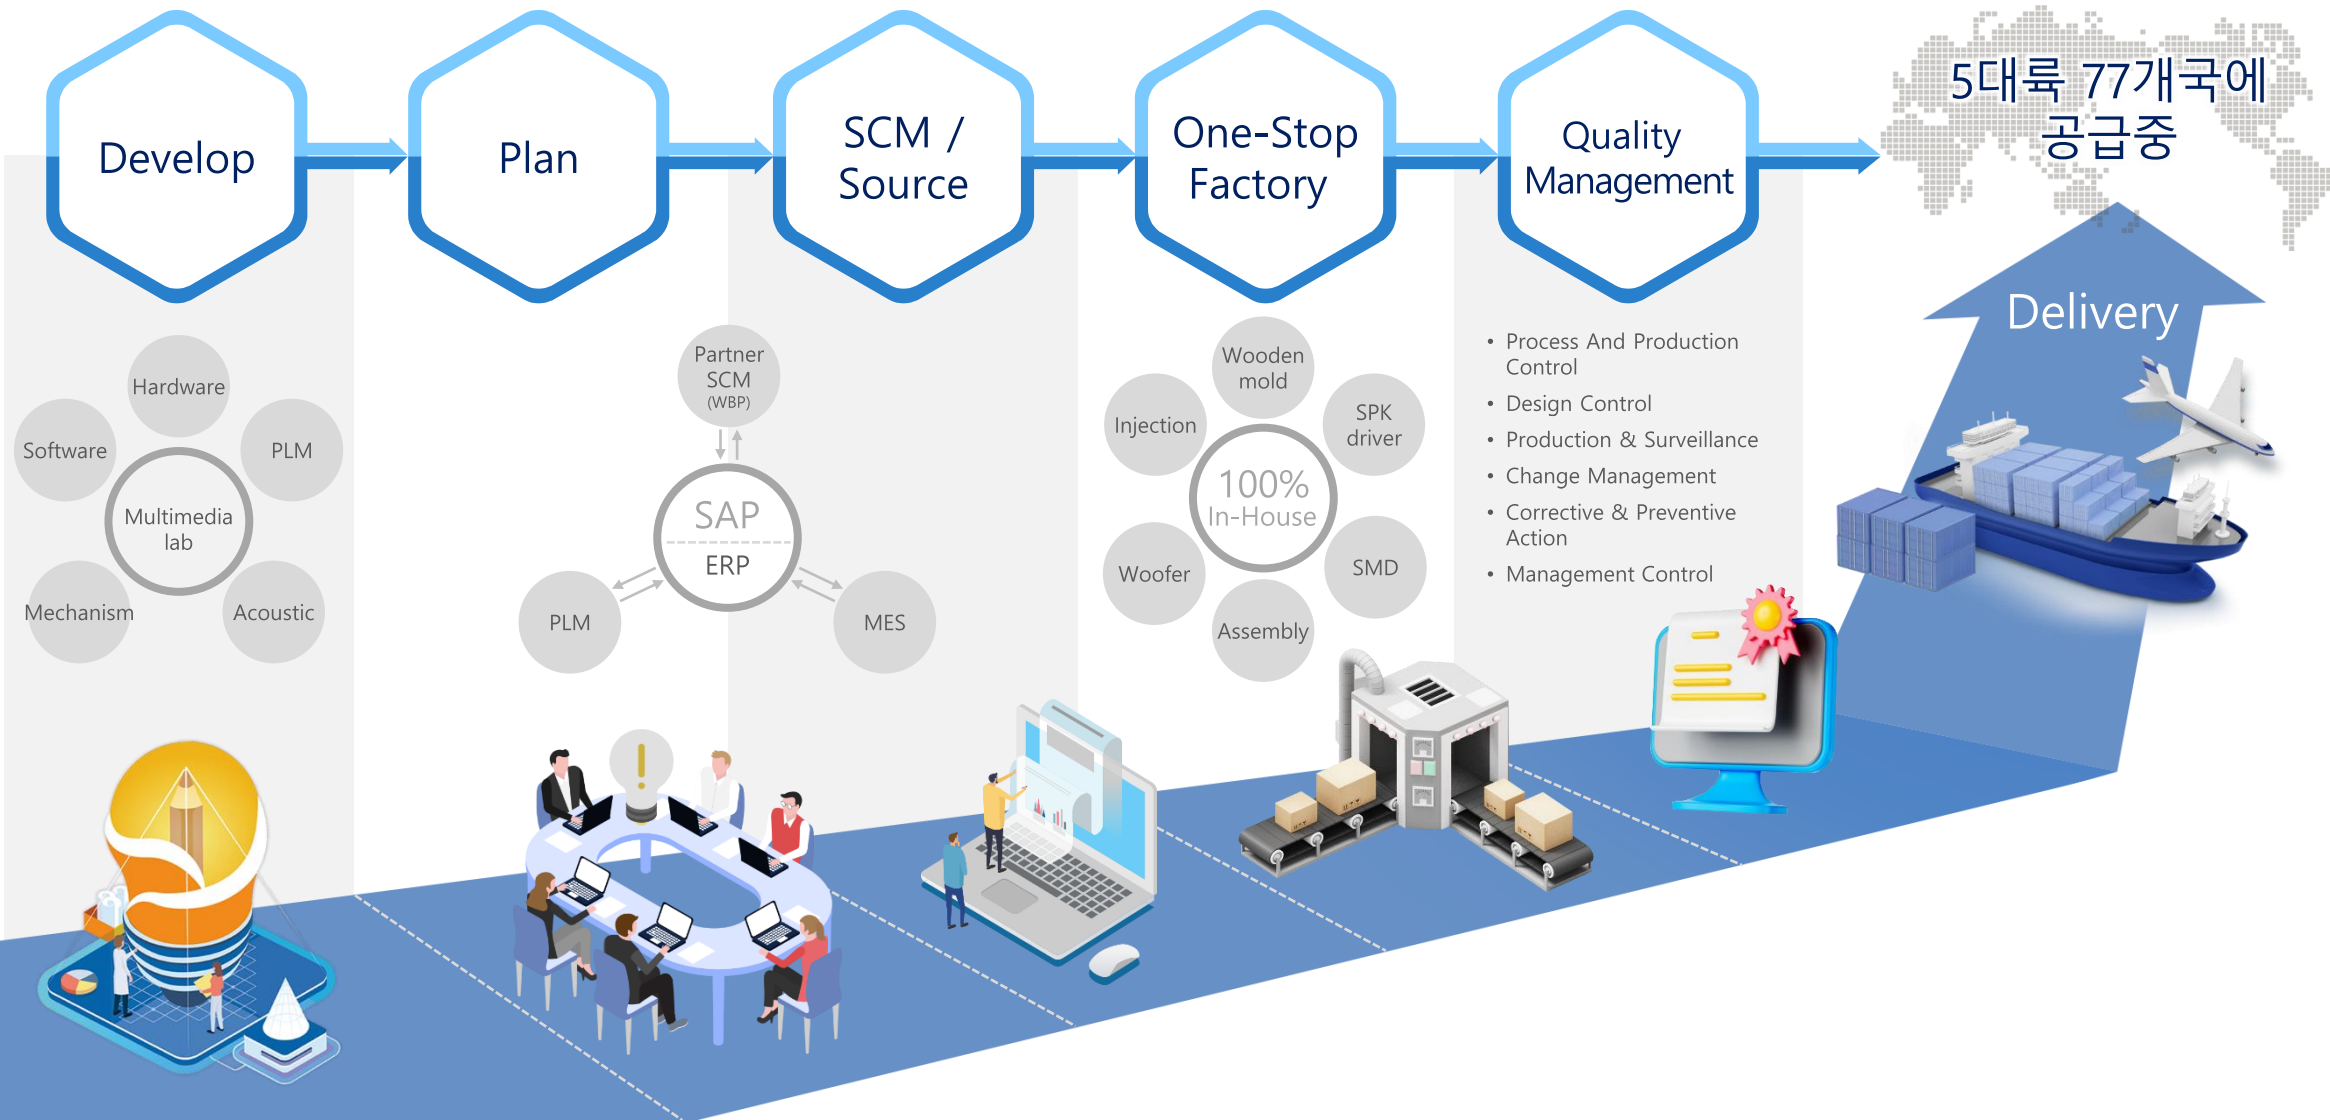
Develop

Plan

SCM / Source

One-Stop Factory

Quality Management

5대륙 77개국에 공급중

Delivery

Hardware
Software
PLM
Multimedia lab
Mechanism
Acoustic

Partner SCM (WBP)
SAP
ERP
PLM
MES

Wooden mold
Injection
SPK driver
100% In-House
Woofer
SMD
Assembly

• Process And Production Control
• Design Control
• Production & Surveillance
• Change Management
• Corrective & Preventive Action
• Management Control